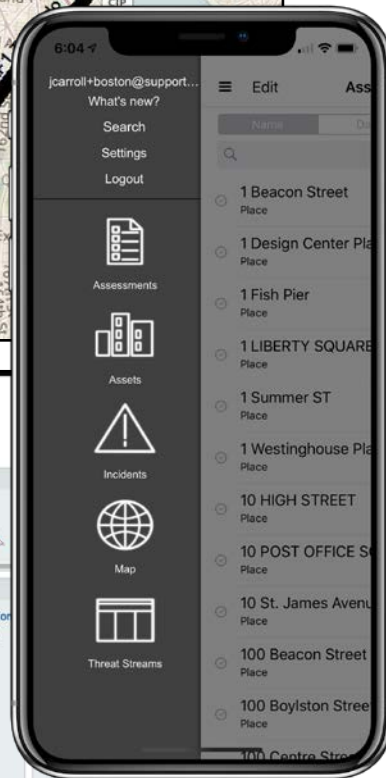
6:04

jcarroll+boston@support...
What's new?
Search
Settings
Logout

Assessments

Assets

Incidents

Map

Threat Streams

Edit

Ass

Name

1 Beacon Street
Place

1 Design Center Pla
Place

1 Fish Pier
Place

1 LIBERTY SQUARE
Place

1 Summer ST
Place

1 Westinghouse Pla
Place

10 HIGH STREET
Place

10 POST OFFICE S
Place

10 St. James Avenu
Place

100 Beacon Street
Place

100 Boylston Stree
Place

100 Centre Stre